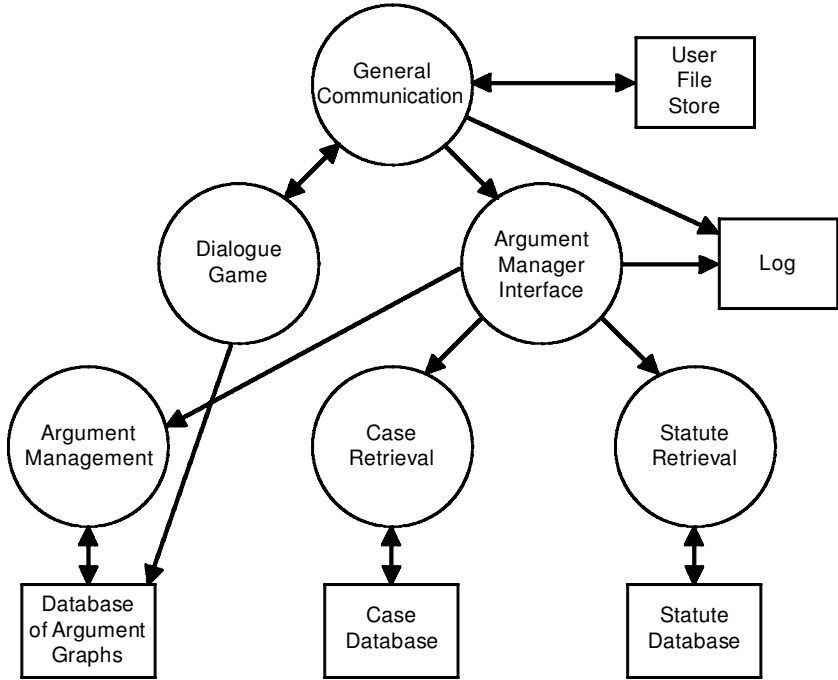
General Communication

User File Store

Dialogue Game

Argument Manager Interface

Log

Argument Management

Case Retrieval

Statute Retrieval

Database of Argument Graphs

Case Database

Statute Database